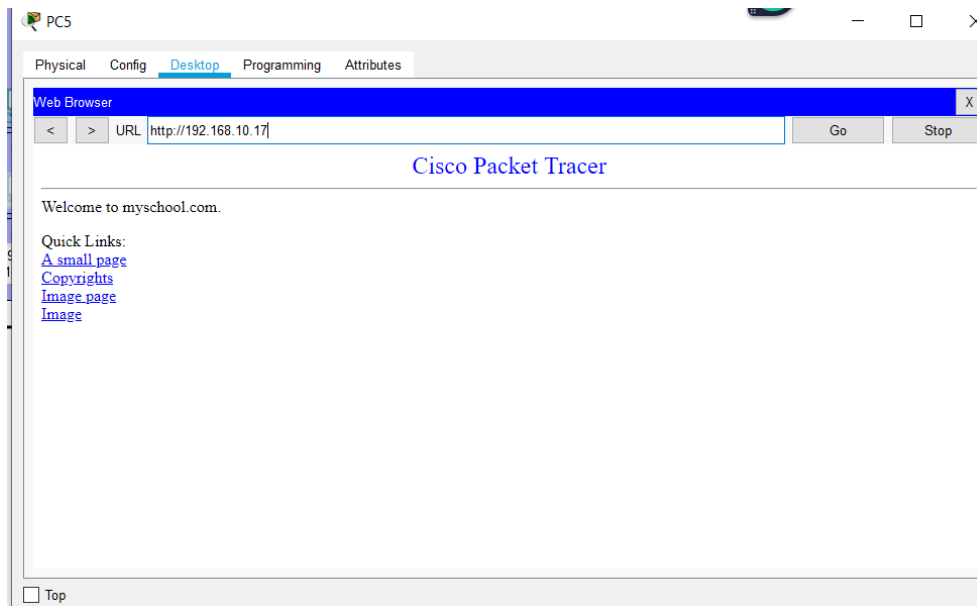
PC5

Physical Config Desktop Programming Attributes

Web Browser X

< > URL http://192.168.10.17 Go Stop

Cisco Packet Tracer

Welcome to myschool.com.

Quick Links:
A small page
Copyrights
Image page
Image

Top